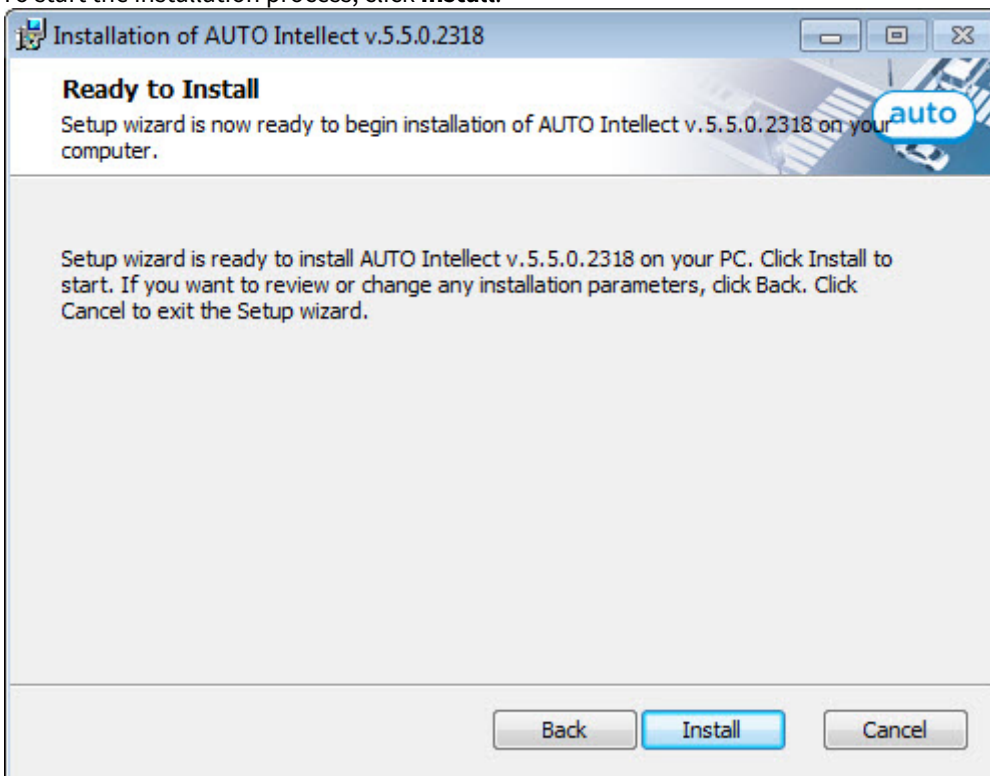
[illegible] start the installation process, click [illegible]

Installation of AUTO Intellect v.5.5.0.2318

Ready to Install

Setup wizard is now ready to begin installation of AUTO Intellect v.5.5.0.2318 on your computer.

auto

Setup wizard is ready to install AUTO Intellect v.5.5.0.2318 on your PC. Click Install to start. If you want to review or change any installation parameters, click Back. Click Cancel to exit the Setup wizard.

Back Install Cancel